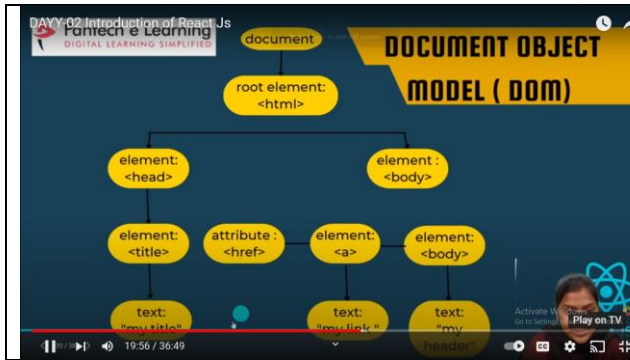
DAYY-02 Introduction of React Js

Pantech e Learning
DIGITAL LEARNING SIMPLIFIED

document

DOCUMENT OBJECT MODEL ( DOM)

root element: <html>

element: <head>

element : <body>

element: <title>

attribute : <href>

element: <a>

element: <body>

text: "my title"

text: "my link "

text: "my header"

Activate Windows
Go to Settings

Play on TV

19:56 / 36:49